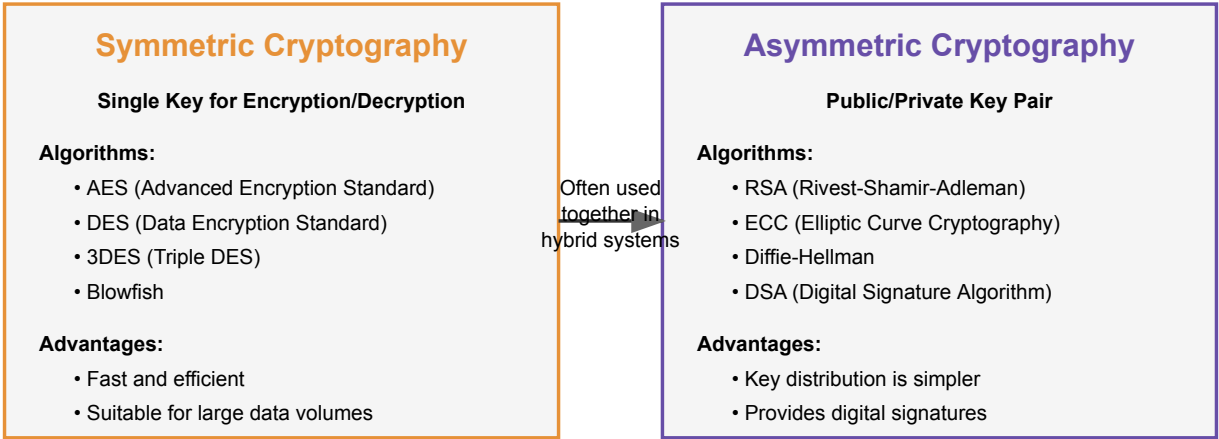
Symmetric Cryptography

Single Key for Encryption/Decryption

Algorithms:
• AES (Advanced Encryption Standard)
• DES (Data Encryption Standard)
• 3DES (Triple DES)
• Blowfish

Advantages:
• Fast and efficient
• Suitable for large data volumes

Often used together in hybrid systems

Asymmetric Cryptography

Public/Private Key Pair

Algorithms:
• RSA (Rivest-Shamir-Adleman)
• ECC (Elliptic Curve Cryptography)
• Diffie-Hellman
• DSA (Digital Signature Algorithm)

Advantages:
• Key distribution is simpler
• Provides digital signatures